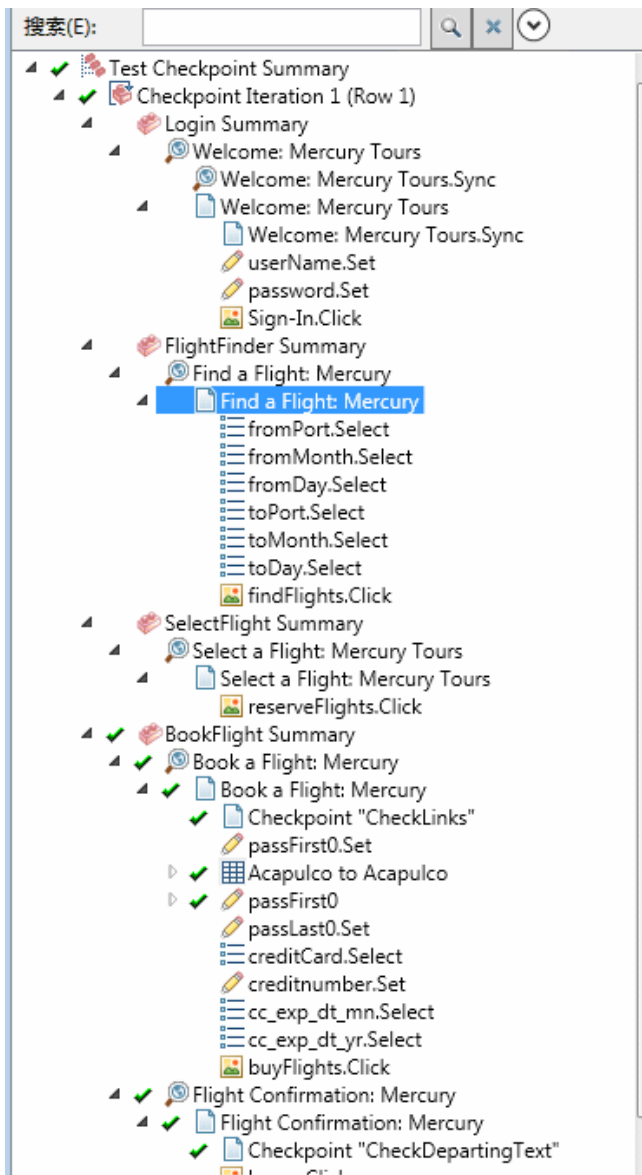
搜索(E):

Test Checkpoint Summary
Checkpoint Iteration 1 (Row 1)
Login Summary
Welcome: Mercury Tours
Welcome: Mercury Tours.Sync
Welcome: Mercury Tours
Welcome: Mercury Tours.Sync
userName.Set
password.Set
Sign-In.Click
FlightFinder Summary
Find a Flight: Mercury
Find a Flight: Mercury
fromPort.Select
fromMonth.Select
fromDay.Select
toPort.Select
toMonth.Select
toDay.Select
findFlights.Click
SelectFlight Summary
Select a Flight: Mercury Tours
Select a Flight: Mercury Tours
reserveFlights.Click
BookFlight Summary
Book a Flight: Mercury
Book a Flight: Mercury
Checkpoint "CheckLinks"
passFirst0.Set
Acapulco to Acapulco
passFirst0
passLast0.Set
creditCard.Select
creditnumber.Set
cc_exp_dt_mn.Select
cc_exp_dt_yr.Select
buyFlights.Click
Flight Confirmation: Mercury
Flight Confirmation: Mercury
Checkpoint "CheckDepartingText"
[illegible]